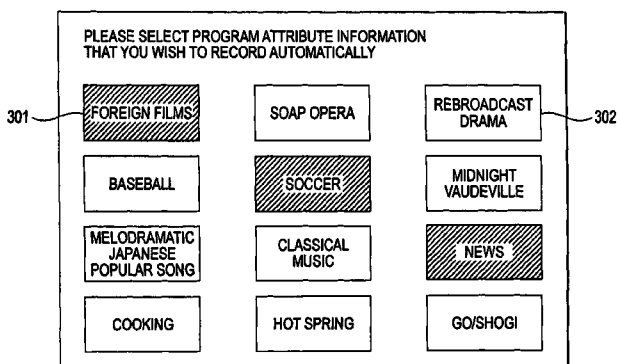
PLEASE SELECT PROGRAM ATTRIBUTE INFORMATION THAT YOU WISH TO RECORD AUTOMATICALLY

301

FOREIGN FILMS

SOAP OPERA

REBROADCAST DRAMA

302

BASEBALL

SOCCER

MIDNIGHT VAUDEVILLE

MELODRAMATIC JAPANESE POPULAR SONG

CLASSICAL MUSIC

NEWS

COOKING

HOT SPRING

GO/SHOGI